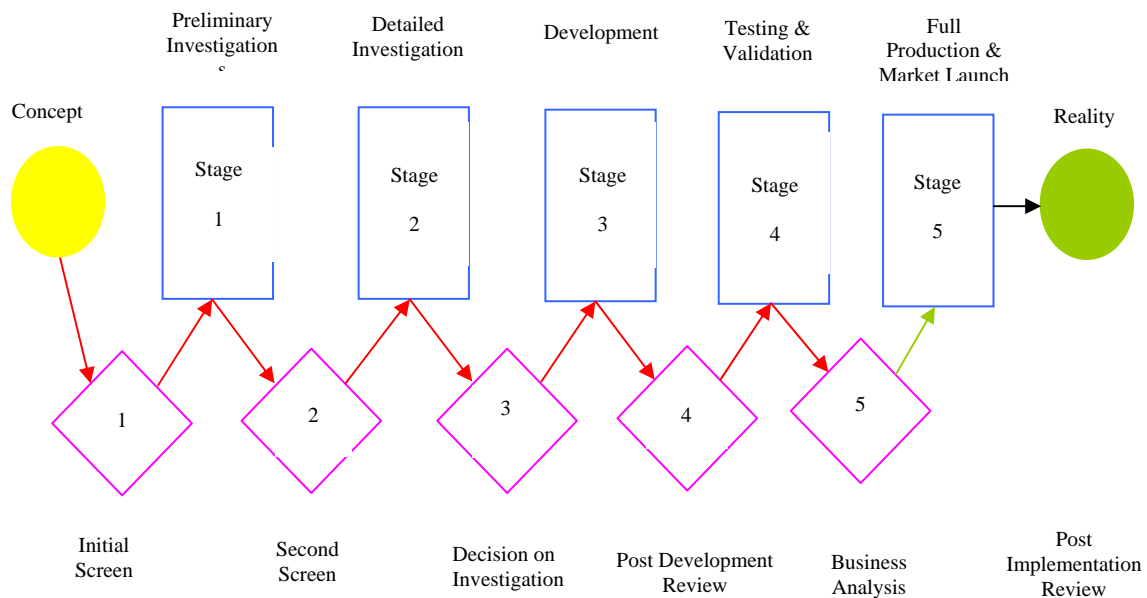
Preliminary Investigation s

Detailed Investigation

Development

Testing & Validation

Full Production & Market Launch

Concept

Stage 1

Stage 2

Stage 3

Stage 4

Stage 5

Reality

1

2

3

4

5

Initial Screen

Second Screen

Decision on Investigation

Post Development Review

Business Analysis

Post Implementation Review